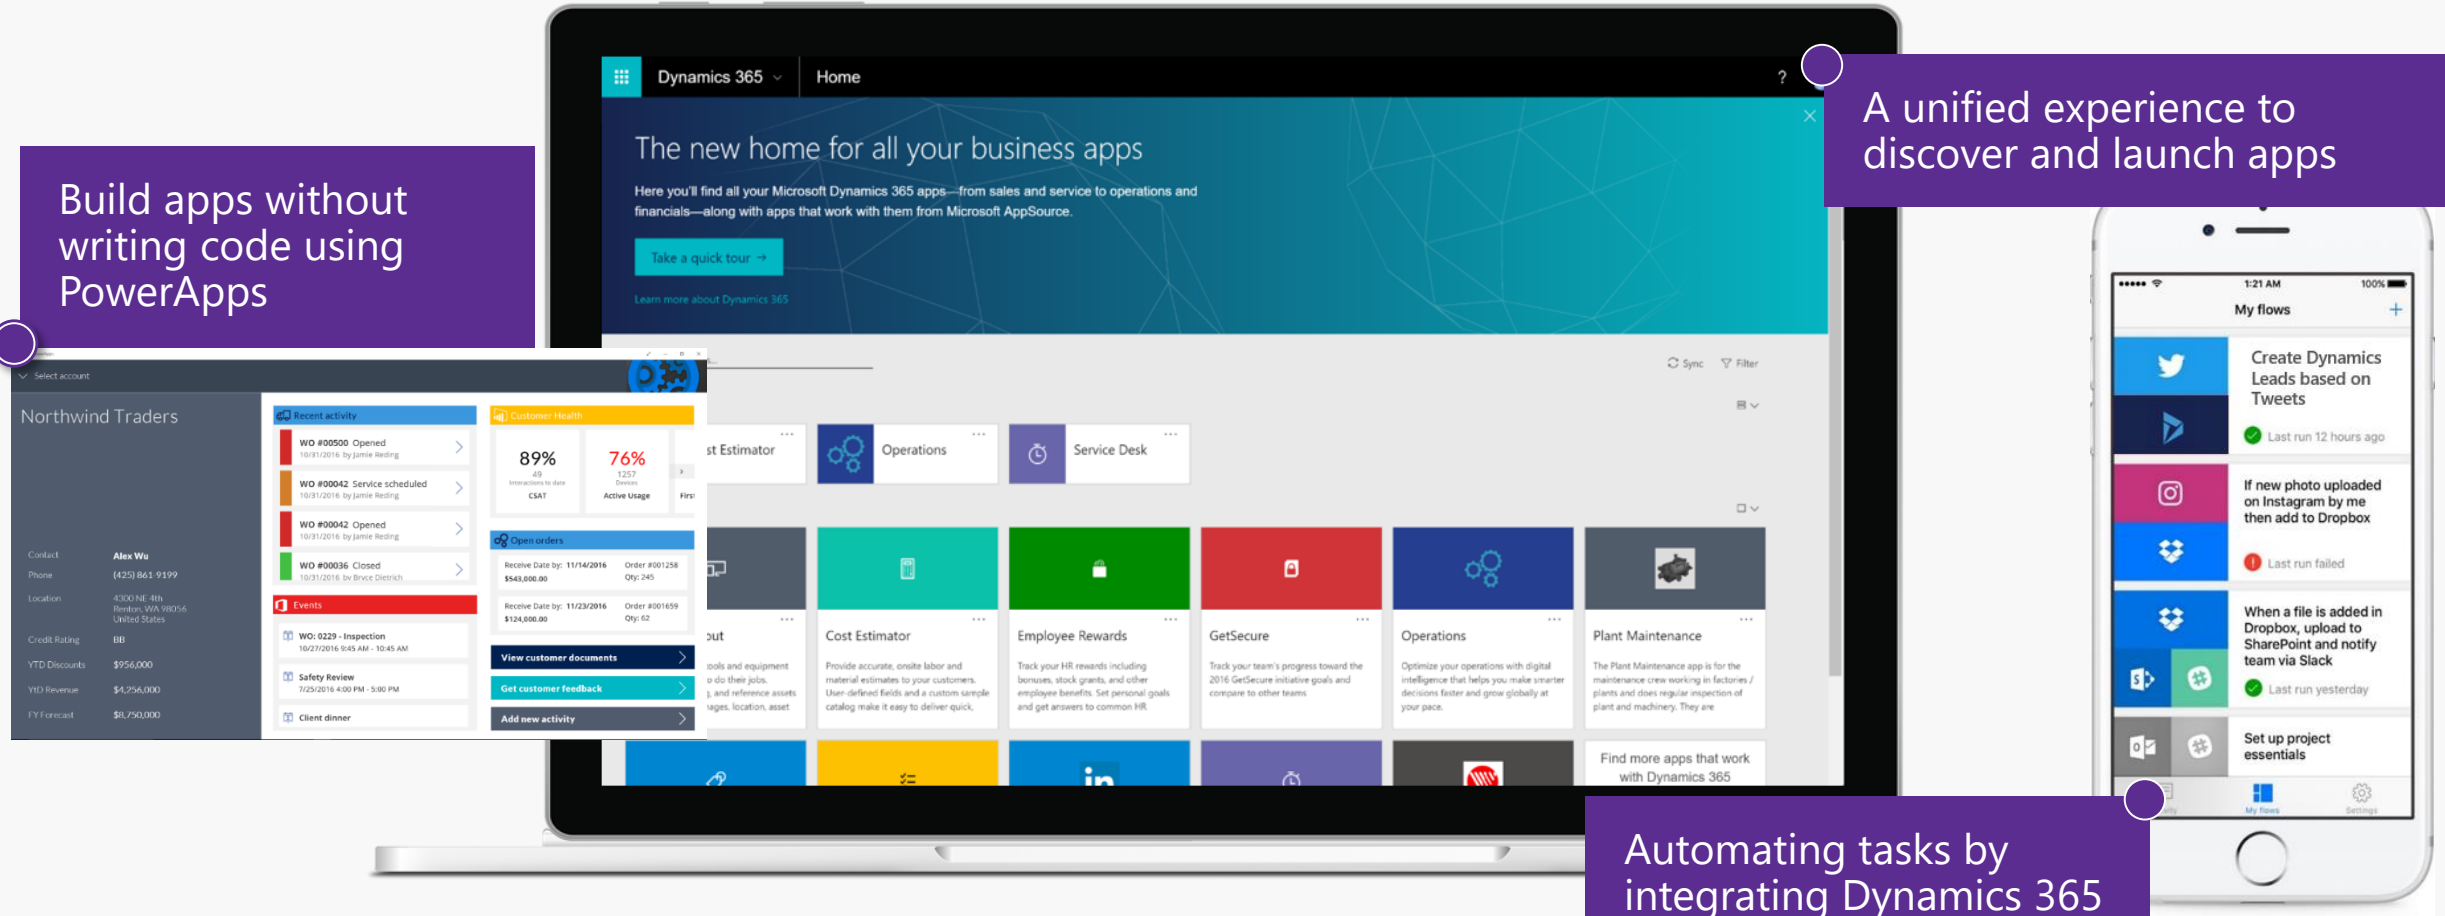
Build apps without writing code using PowerApps

A unified experience to discover and launch apps

Automating tasks by integrating Dynamics 365

Dynamics 365 Home ?

The new home for all your business apps

Here you'll find all your Microsoft Dynamics 365 apps—from sales and service to operations and financials—along with apps that work with them from Microsoft AppSource.

Take a quick tour →

Learn more about Dynamics 365

Sync Filter

st Estimator

Operations

Service Desk

out

Cost Estimator

Provide accurate, onsite labor and material estimates to your customers. User-defined fields and a custom sample catalog make it easy to deliver quick.

Employee Rewards

Track your HR rewards including bonuses, stock grants, and other employee benefits. Set personal goals and get answers to common HR

GetSecure

Track your team's progress toward the 2016 GetSecure initiative goals and compare to other teams

Operations

Optimize your operations with digital intelligence that helps you make smarter decisions faster and grow globally at your pace.

Plant Maintenance

The Plant Maintenance app is for the maintenance crew working in factories / plants and does regular inspection of plant and machinery. They are

Find more apps that work with Dynamics 365

Select account

Northwind Traders

Contact Alex Wu
Phone (425) 861 9199
Location 4300 NE 4th Renton, WA 98056 United States
Credit Rating BB
YTD Discounts $956,000
YTD Revenue $4,256,000
FY Forecast $8,750,000

Recent activity
WO #00500 Opened 10/31/2016 by Jamie Reding
WO #00042 Service scheduled 10/31/2016 by Jamie Reding
WO #00042 Opened 10/31/2016 by Jamie Reding
WO #00036 Closed 10/31/2016 by Bruce Dietrich

Events
WO: 0229 - Inspection 10/27/2016 9:45 AM - 10:45 AM
Safety Review 7/25/2016 4:00 PM - 5:00 PM
Client dinner

Customer Health
89% 49 Interactions to date CSAT
76% 1257 Devices Active Usage
First

Open orders
Receive Date by: 11/14/2016 $543,000.00 Order #001258 Qty: 245
Receive Date by: 11/23/2016 $124,000.00 Order #001659 Qty: 62

View customer documents
Get customer feedback
Add new activity

1:21 AM 100%
My flows +
Create Dynamics Leads based on Tweets
Last run 12 hours ago
If new photo uploaded on Instagram by me then add to Dropbox
Last run failed
When a file is added in Dropbox, upload to SharePoint and notify team via Slack
Last run yesterday
Set up project essentials
My flows Settings